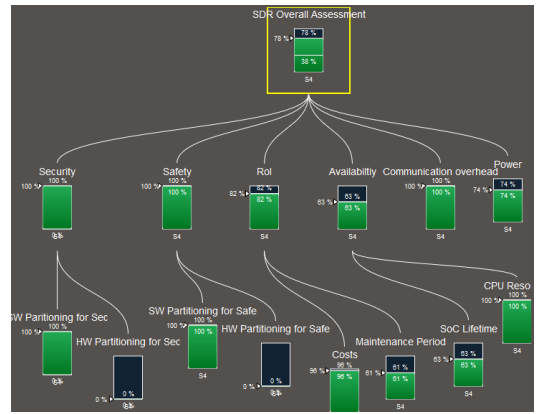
SDR Overall Assessment
78 %
78 %
38 %
S4

Security
100 %
100 %

Safety
100 %
100 %
S4

RoI
82 %
82 %
82 %
S4

Availabiltiy
63 %
63 %
63 %
S4

Communication overhead
100 %
100 %
S4

Power
74 %
74 %
74 %
S4

SW Paritioning for Sec
100 %
100 %

HW Partitioning for Sec
0 %
0 %

SW Partitioning for Safe
100 %
100 %
S4

HW Partitioning for Safe
0 %
0 %

Costs
96 %
96 %
96 %
S4

Maintenance Period
61 %
61 %
61 %
S4

SoC Lifetime
63 %
63 %
63 %
S4

CPU Reso
100 %
100 %
S4